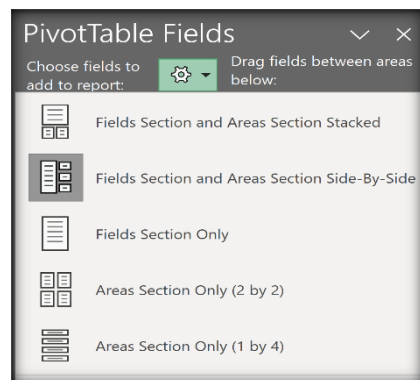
PivotTable Fields

Choose fields to add to report:

Drag fields between areas below:

Fields Section and Areas Section Stacked

Fields Section and Areas Section Side-By-Side

Fields Section Only

Areas Section Only (2 by 2)

Areas Section Only (1 by 4)